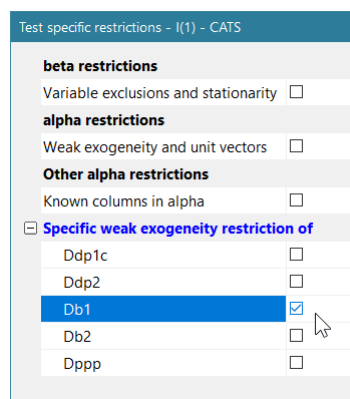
Test specific restrictions - I(1) - CATS

beta restrictions

Variable exclusions and stationarity ☐

alpha restrictions

Weak exogeneity and unit vectors ☐

Other alpha restrictions

Known columns in alpha ☐

⊟ Specific weak exogeneity restriction of

Ddp1c ☐

Ddp2 ☐

Db1 ☑

Db2 ☐

Dppp ☐